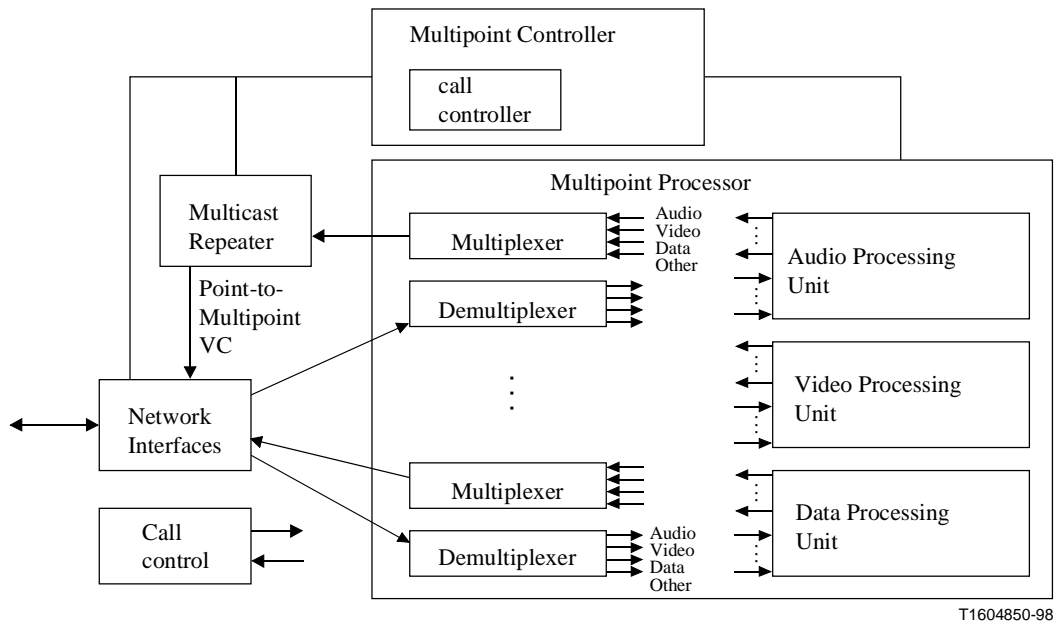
Multipoint Controller

call controller

Multipoint Processor

Multicast Repeater

Multiplexer

Audio
Video
Data
Other

Audio Processing Unit

Point-to-Multipoint VC

Demultiplexer

Video Processing Unit

Network Interfaces

Multiplexer

Data Processing Unit

Call control

Demultiplexer

Audio
Video
Data
Other

T1604850-98